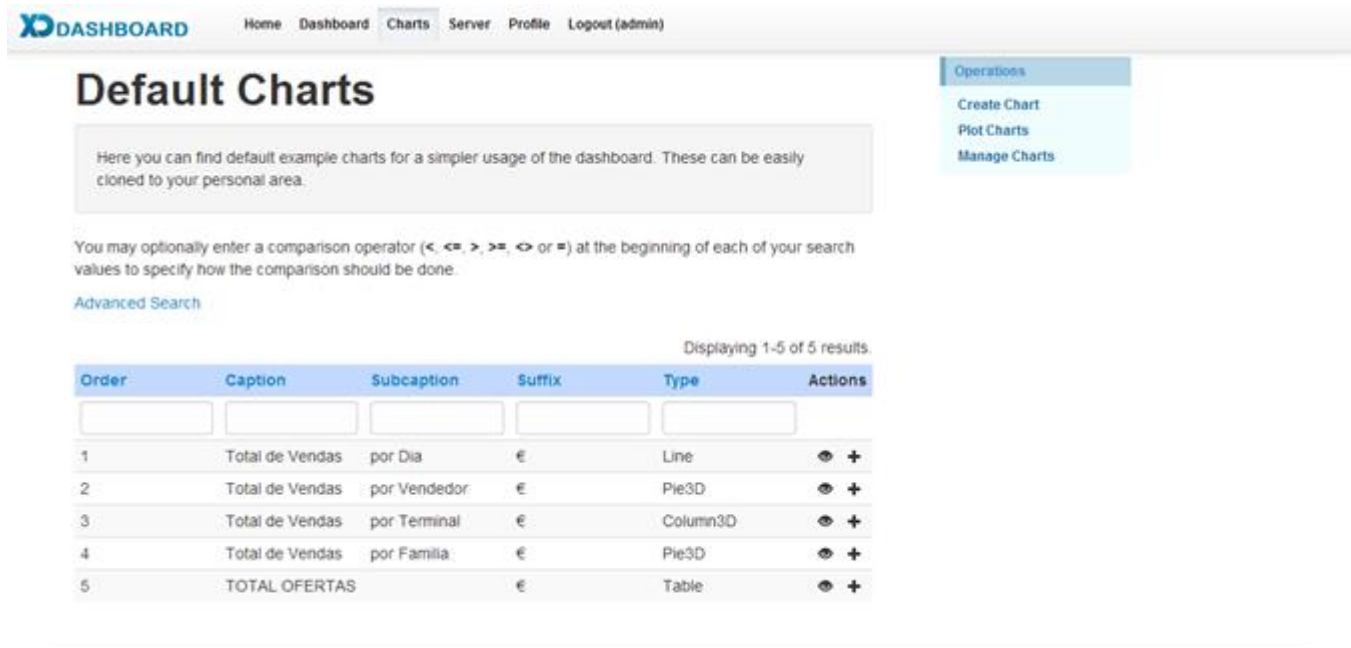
XD DASHBOARD Home Dashboard Charts Server Profile Logout (admin)

# Default Charts

Here you can find default example charts for a simpler usage of the dashboard. These can be easily cloned to your personal area.

You may optionally enter a comparison operator (<, <=, >, >=, <> or =) at the beginning of each of your search values to specify how the comparison should be done.

Advanced Search

Displaying 1-5 of 5 results.

| Order | Caption | Subcaption | Suffix | Type | Actions |
|---|---|---|---|---|---|
| | | | | | |
| 1 | Total de Vendas | por Dia | € | Line | |
| 2 | Total de Vendas | por Vendedor | € | Pie3D | |
| 3 | Total de Vendas | por Terminal | € | Column3D | |
| 4 | Total de Vendas | por Familia | € | Pie3D | |
| 5 | TOTAL OFERTAS | | € | Table | |

Operations
Create Chart
Plot Charts
Manage Charts